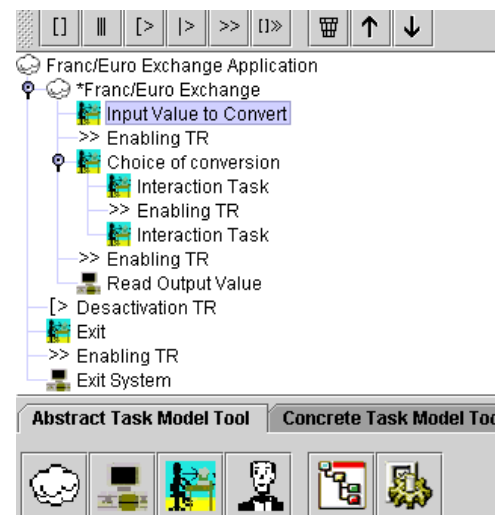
[] ||| [> |> >> []»

Franc/Euro Exchange Application
*Franc/Euro Exchange
Input Value to Convert
>> Enabling TR
Choice of conversion
Interaction Task
>> Enabling TR
Interaction Task
>> Enabling TR
Read Output Value
[> Desactivation TR
Exit
>> Enabling TR
Exit System

Abstract Task Model Tool
Concrete Task Model To